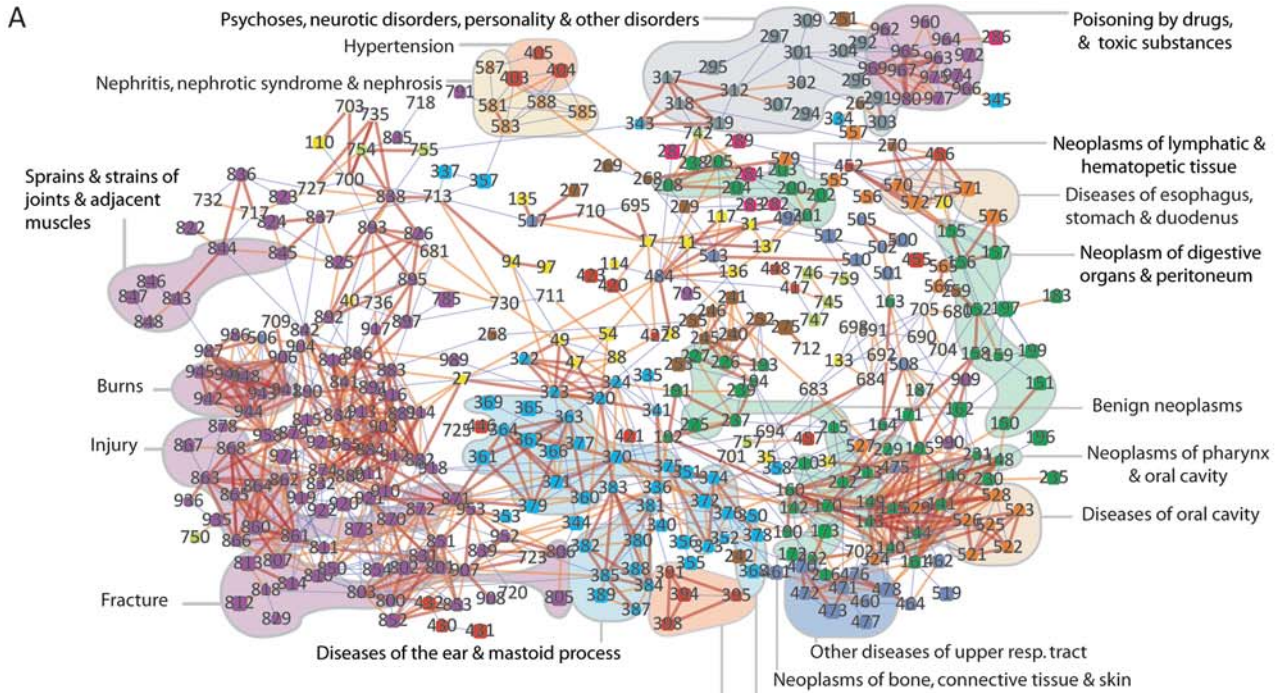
A

Psychoses, neurotic disorders, personality & other disorders

Poisoning by drugs, & toxic substances

Hypertension

Nephritis, nephrotic syndrome & nephrosis

Neoplasms of lymphatic & hematopetic tissue

Sprains & strains of joints & adjacent muscles

Diseases of esophagus, stomach & duodenus

Neoplasm of digestive organs & peritoneum

Burns

Benign neoplasms

Injury

Neoplasms of pharynx & oral cavity

Diseases of oral cavity

Fracture

Diseases of the ear & mastoid process

Other diseases of upper resp. tract

Neoplasms of bone, connective tissue & skin